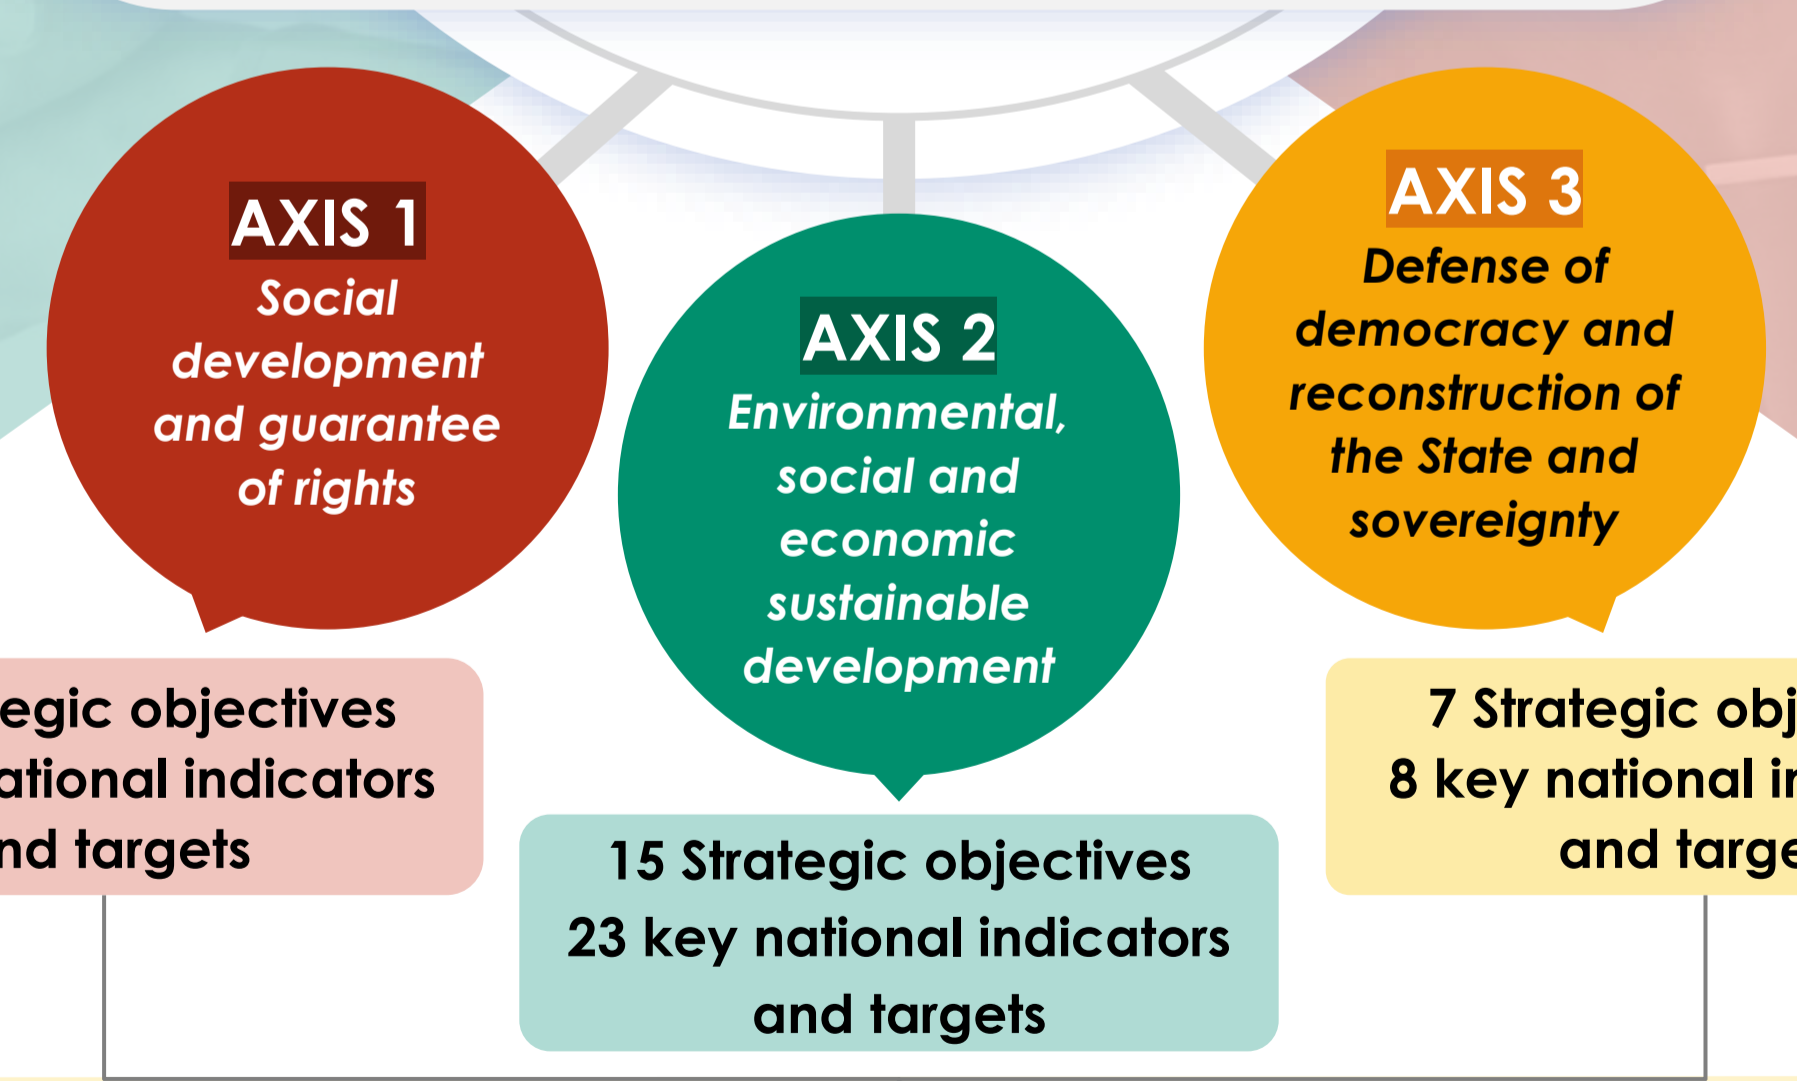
AXIS 1
Social development and guarantee of rights

AXIS 2
Environmental, social and economic sustainable development

AXIS 3
Defense of democracy and reconstruction of the State and sovereignty

egic objectives
ational indicators
nd targets

15 Strategic objectives
23 key national indicators and targets

7 Strategic obj
8 key national in
and targe